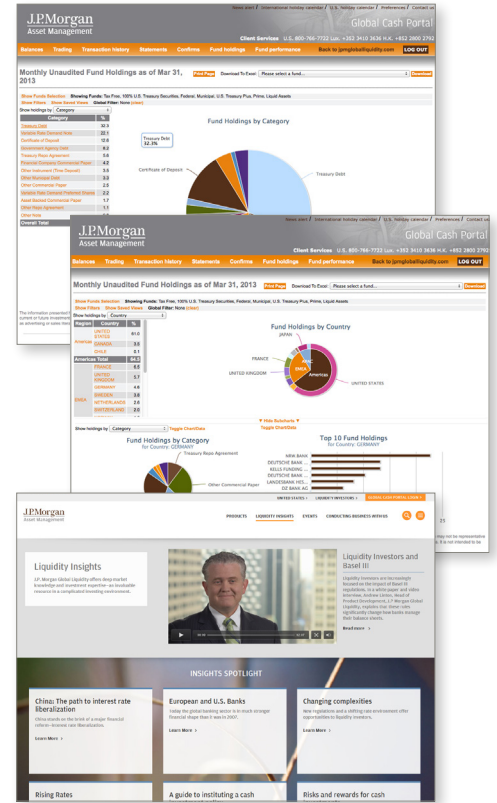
J.P.Morgan
Asset Management

News alert | International holiday calendar | U.S. holiday calendar | Preferences | Contact us

Global Cash Portal

Client Services U.S. 800-766-7722 Lux. +352 3410 3636 H.K. +852 2800 2792

Balances Trading Transaction history Statements Confirms Fund holdings Fund performance Need help? Email us at jpmgloballiquidity.com LOG OUT

Monthly Unaudited Fund Holdings as of Mar 31, 2013

Print Page Download To Excel: Please select a fund... Download

Show Funds Selection Showing Funds: Tax Free, 100% U.S. Treasury Securities, Federal, Municipal, U.S. Treasury Plus, Prime, Liquid Assets
Show Filters Show Saved Views Global Filter: None (clear)
Show holdings by Category

| Category | % |
|---|---|
| Treasury Debt | 32.3 |
| Variable Rate Demand Note | 17.4 |
| Certificate of Deposit | 12.8 |
| Government Agency Debt | 8.2 |
| Treasury Repo Agreement | 5.6 |
| Financial Company Commercial Paper | 4.2 |
| Other Instrument (Time Deposit) | 3.6 |
| Other Municipal Debt | 3.5 |
| Other Commercial Paper | 2.5 |
| Variable Rate Demand Preferred Shares | 2.2 |
| Asset Backed Commercial Paper | 1.7 |
| Other Repo Agreement | 1.1 |
| Other Note | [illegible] |
| Overall Total | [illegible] |

Fund Holdings by Category

Treasury Debt 32.3%
Certificate of Deposit
Treasury Debt

The information presented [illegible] current or future investment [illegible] an endorsing or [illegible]

J.P.Morgan
Asset Management

News alert | International holiday calendar | U.S. holiday calendar | Preferences | Contact us

Global Cash Portal

Client Services U.S. 800-766-7722 Lux. +352 3410 3636 H.K. +852 2800 2792

Balances Trading Transaction history Statements Confirms Fund holdings Fund performance Need help? Email us at jpmgloballiquidity.com LOG OUT

Monthly Unaudited Fund Holdings as of Mar 31, 2013

Print Page Download To Excel: Please select a fund... Download

Show Funds Selection Showing Funds: Tax Free, 100% U.S. Treasury Securities, Federal, Municipal, U.S. Treasury Plus, Prime, Liquid Assets
Show Filters Show Saved Views Global Filter: None (clear)
Show holdings by Country

| Region | Country | % |
|---|---|---|
| Americas | UNITED STATES | 81.0 |
| | CANADA | 3.5 |
| | CHILE | 0.1 |
| Americas Total | | 84.3 |
| EMEA | FRANCE | 5.5 |
| | UNITED KINGDOM | 3.7 |
| | GERMANY | 4.6 |
| | SWEDEN | 3.8 |
| | NETHERLANDS | 2.6 |
| | SWITZERLAND | 2.0 |

Fund Holdings by Country

JAPAN
FRANCE
UNITED KINGDOM
EMEA
Americas
UNITED STATES

Hide Subcharts
Show holdings by Category Toggle Chart/Data Toggle Chart/Data

Fund Holdings by Category
for Country: GERMANY

Treasury Repo Agreement
Other Commercial Paper

Top 10 Fund Holdings
for Country: GERMANY

NRW BANK
DEUTSCHE BANK
KELLS FUNDING
DEUTSCHE BANK
LANDESBANK HES
DZ BANK AG

may not be representative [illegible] It is not intended to be

J.P.Morgan
Asset Management

UNITED STATES LIQUIDITY INVESTORS GLOBAL CASH PORTAL LOGIN

PRODUCTS LIQUIDITY INSIGHTS EVENTS CONDUCTING BUSINESS WITH US

Liquidity Insights

J.P. Morgan Global Liquidity offers deep market knowledge and investment expertise—an invaluable resource in a complicated investing environment.

Liquidity Investors and Basel III

Liquidity investors are increasingly focused on the impact of Basel III regulations. In a white paper and video interview, Andrew Linton, Head of Product Development, J.P. Morgan Global Liquidity, explains how these rules significantly change how banks manage their balance sheets.

Read more

INSIGHTS SPOTLIGHT

China: The path to interest rate liberalization
China stands on the brink of a major financial reform—interest rate liberalization.
Learn More

European and U.S. Banks
Today the global banking sector is in much stronger financial shape than it was in 2007.
Learn More

Changing complexities
New regulations and a shifting rate environment offer opportunities to liquidity investors.
Learn More

Rising Rates

A guide to instituting a cash

Risks and rewards for cash